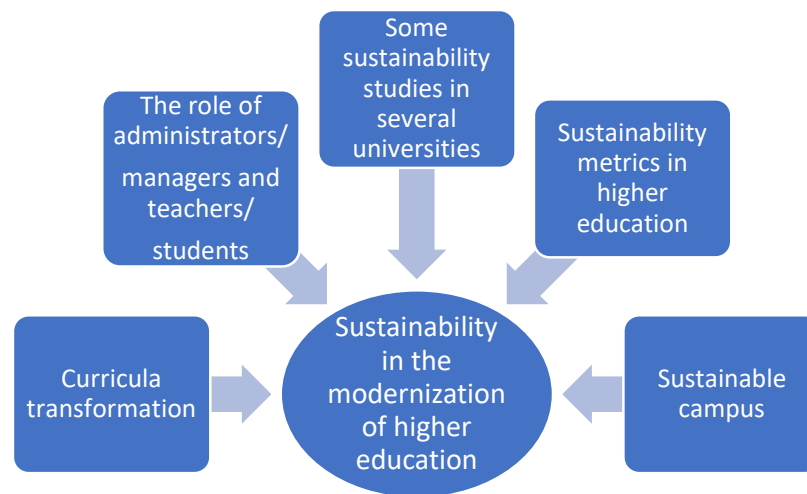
The role of administrators/ managers and teachers/ students

Some sustainability studies in several universities

Sustainability metrics in higher education

Curricula transformation

Sustainability in the modernization of higher education

Sustainable campus